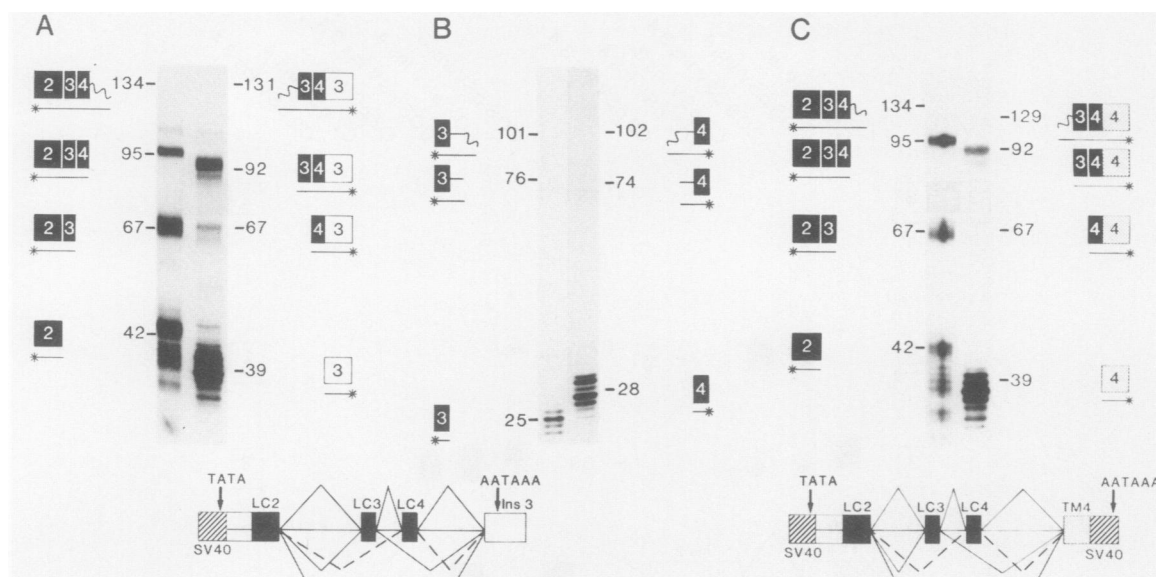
A

2 3 4 134– –131 3 4 3

2 3 4 95– –92 3 4 3

2 3 67– –67 4 3

2 42– –39 3

B

3 101– –102 4

3 76– –74 4

3 25– –28 4

C

2 3 4 134– –129 3 4 4

2 3 4 95– –92 3 4 4

2 3 67– –67 4 4

2 42– –39 4

TATA
SV40
LC2
LC3
LC4
AATAAA
Ins 3

TATA
SV40
LC2
LC3
LC4
TM4
AATAAA
SV40